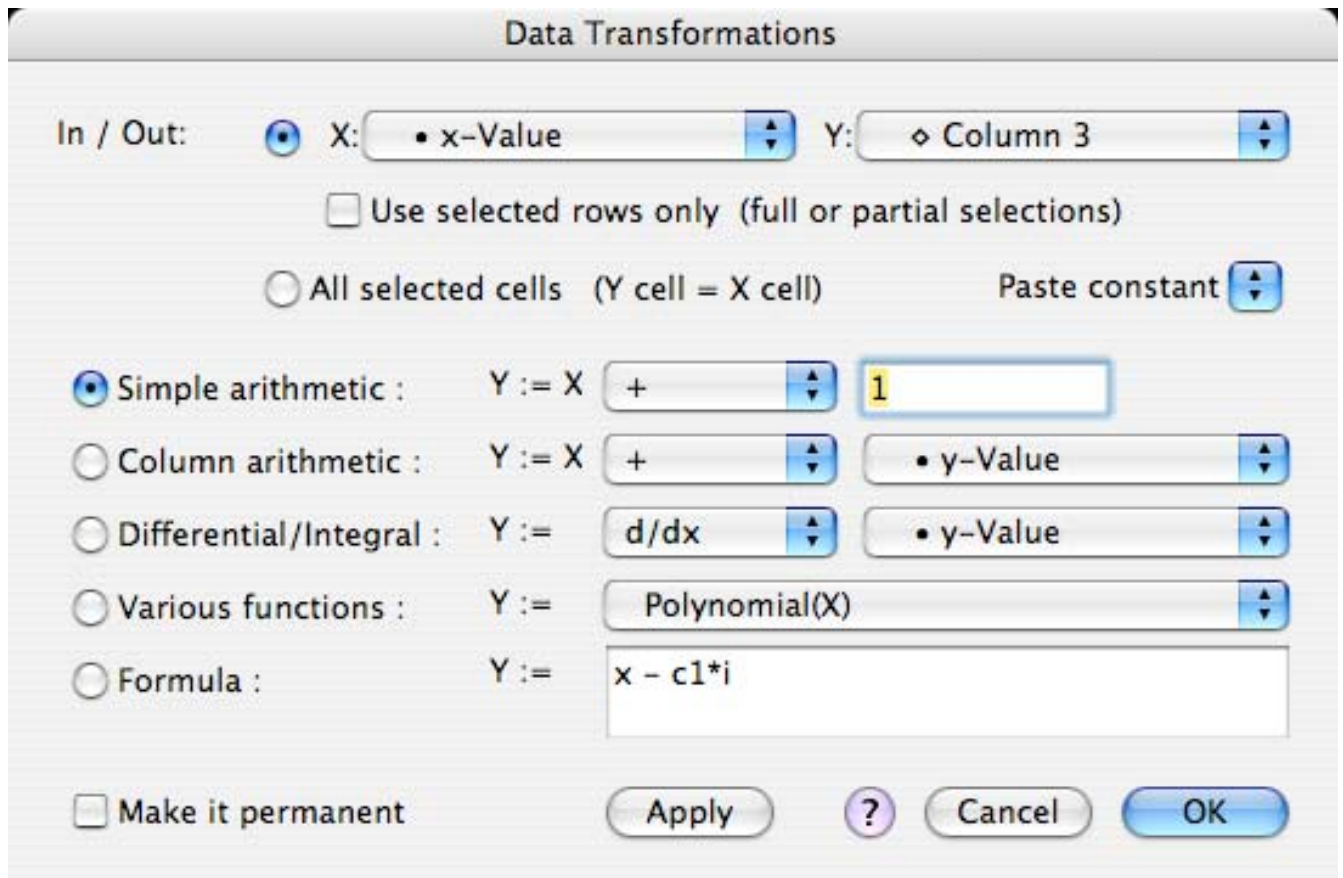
Data Transformations

In / Out: X: • x-Value Y: ◇ Column 3

Use selected rows only (full or partial selections)

All selected cells (Y cell = X cell) Paste constant

Simple arithmetic : Y := X + 1

Column arithmetic : Y := X + • y-Value

Differential/Integral : Y := d/dx • y-Value

Various functions : Y := Polynomial(X)

Formula : Y := x - c1*i

Make it permanent Apply ? Cancel OK